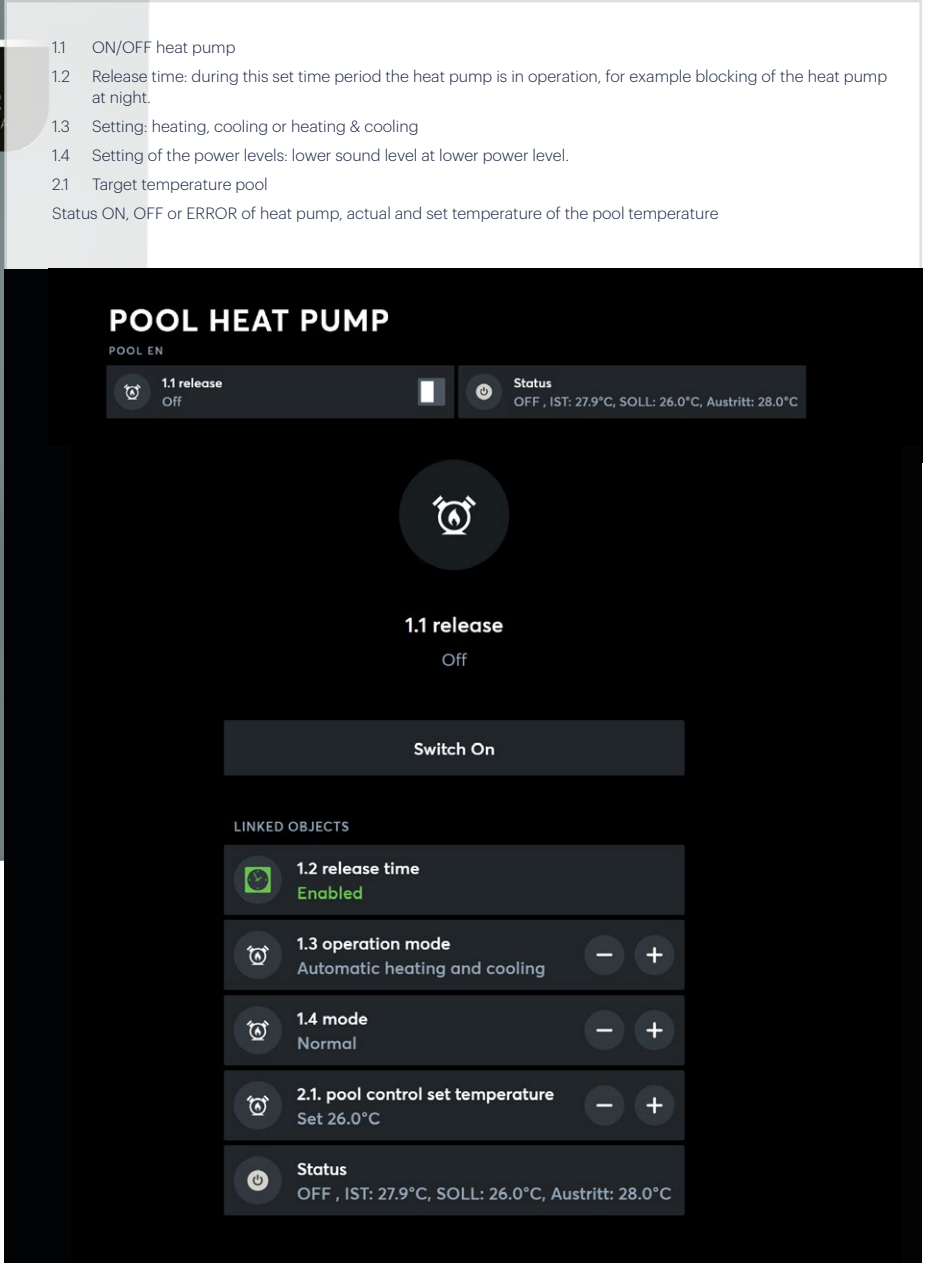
1.1 ON/OFF heat pump

1.2 Release time: during this set time period the heat pump is in operation, for example blocking of the heat pump at night.

1.3 Setting: heating, cooling or heating & cooling

1.4 Setting of the power levels: lower sound level at lower power level.

2.1 Target temperature pool

Status ON, OFF or ERROR of heat pump, actual and set temperature of the pool temperature

POOL HEAT PUMP

POOL EN

1.1 release
Off

Status
OFF , IST: 27.9°C, SOLL: 26.0°C, Austritt: 28.0°C

1.1 release
Off

Switch On

LINKED OBJECTS

1.2 release time
Enabled

1.3 operation mode
Automatic heating and cooling

1.4 mode
Normal

2.1. pool control set temperature
Set 26.0°C

Status
OFF , IST: 27.9°C, SOLL: 26.0°C, Austritt: 28.0°C